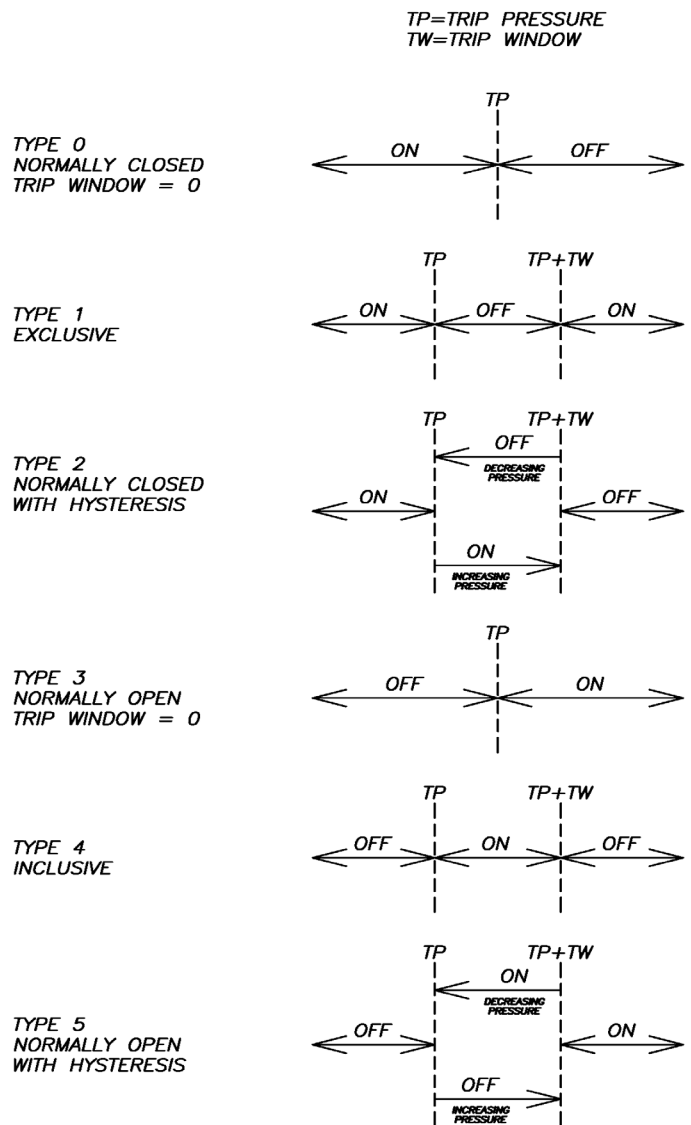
TP=TRIP PRESSURE
TW=TRIP WINDOW

TYPE 0
NORMALLY CLOSED
TRIP WINDOW = 0

TP
ON OFF

TYPE 1
EXCLUSIVE

TP TP+TW
ON OFF ON

TYPE 2
NORMALLY CLOSED
WITH HYSTERESIS

TP TP+TW
OFF
DECREASING PRESSURE
ON OFF
ON
INCREASING PRESSURE

TYPE 3
NORMALLY OPEN
TRIP WINDOW = 0

TP
OFF ON

TYPE 4
INCLUSIVE

TP TP+TW
OFF ON OFF

TYPE 5
NORMALLY OPEN
WITH HYSTERESIS

TP TP+TW
ON
DECREASING PRESSURE
OFF ON
OFF
INCREASING PRESSURE